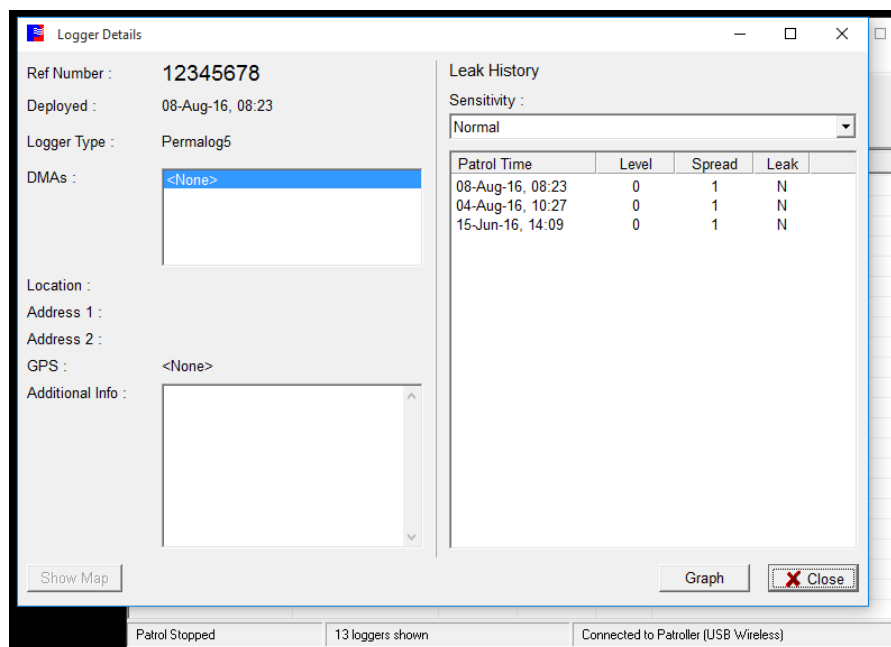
Logger Details

Ref Number : 12345678

Deployed : 08-Aug-16, 08:23

Logger Type : Permalog5

DMAs : <None>

Location :

Address 1 :

Address 2 :

GPS : <None>

Additional Info :

Show Map

Leak History

Sensitivity :

Normal

| Patrol Time | Level | Spread | Leak |
|---|---|---|---|
| 08-Aug-16, 08:23 | 0 | 1 | N |
| 04-Aug-16, 10:27 | 0 | 1 | N |
| 15-Jun-16, 14:09 | 0 | 1 | N |

Graph

Close

Patrol Stopped

13 loggers shown

Connected to Patroller (USB Wireless)